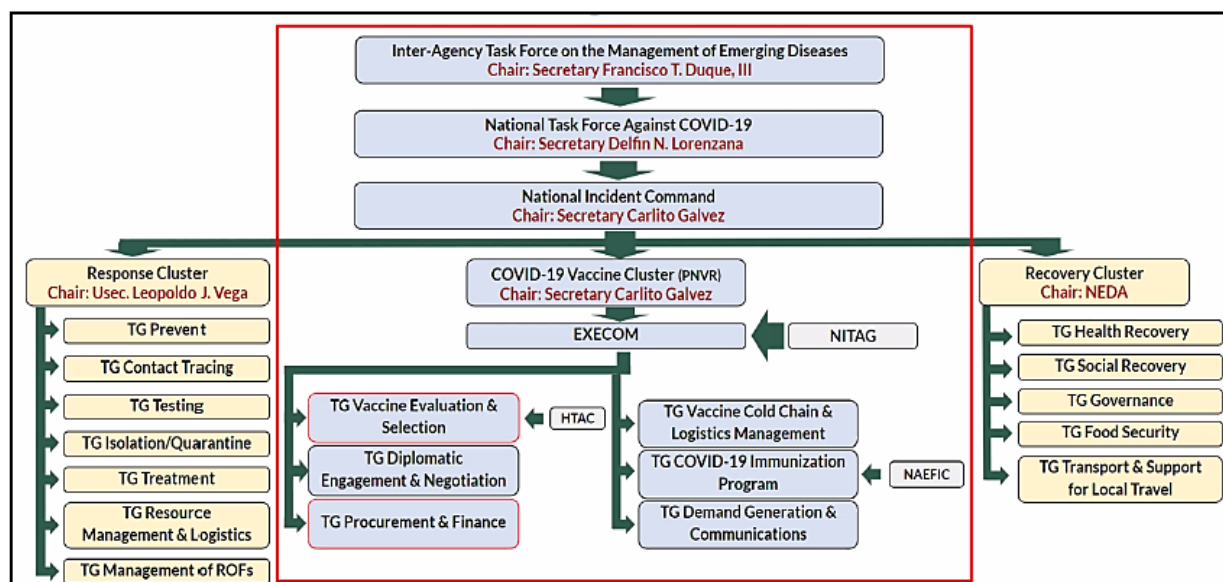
Inter-Agency Task Force on the Management of Emerging Diseases
Chair: Secretary Francisco T. Duque, III

National Task Force Against COVID-19
Chair: Secretary Delfin N. Lorenzana

National Incident Command
Chair: Secretary Carlito Galvez

Response Cluster
Chair: Usec. Leopoldo J. Vega

TG Prevent
TG Contact Tracing
TG Testing
TG Isolation/Quarantine
TG Treatment
TG Resource Management & Logistics
TG Management of ROFs

COVID-19 Vaccine Cluster (PNVR)
Chair: Secretary Carlito Galvez

EXECOM
NITAG

TG Vaccine Evaluation & Selection
HTAC
TG Diplomatic Engagement & Negotiation
TG Procurement & Finance

TG Vaccine Cold Chain & Logistics Management
TG COVID-19 Immunization Program
NAEFIC
TG Demand Generation & Communications

Recovery Cluster
Chair: NEDA

TG Health Recovery
TG Social Recovery
TG Governance
TG Food Security
TG Transport & Support for Local Travel